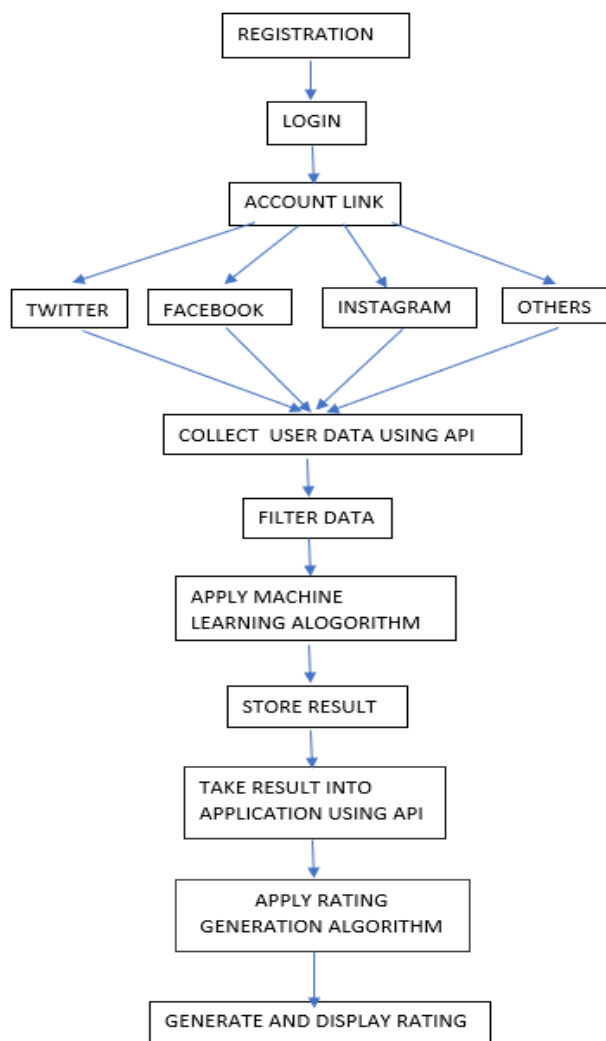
REGISTRATION

LOGIN

ACCOUNT LINK

TWITTER

FACEBOOK

INSTAGRAM

OTHERS

COLLECT USER DATA USING API

FILTER DATA

APPLY MACHINE LEARNING ALOGORITHM

STORE RESULT

TAKE RESULT INTO APPLICATION USING API

APPLY RATING GENERATION ALGORITHM

GENERATE AND DISPLAY RATING